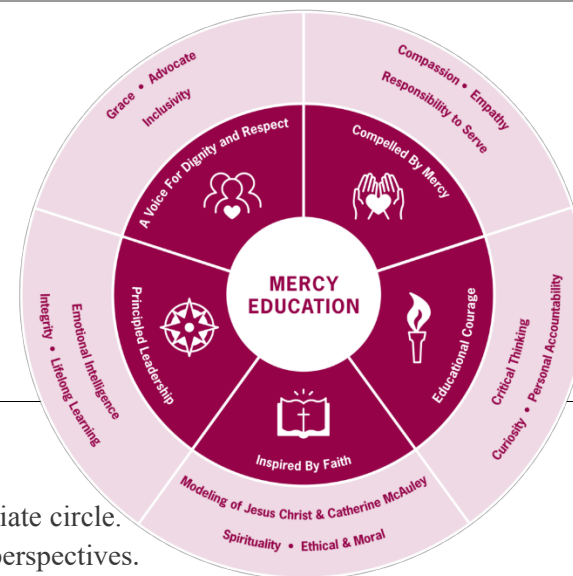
MERCY EDUCATION

A Voice For Dignity and Respect

Grace • Advocate
Inclusivity

Compelled By Mercy

Compassion • Empathy
Responsibility to Serve

Educational Courage

Critical Thinking
Curiosity • Personal Accountability

Inspired By Faith

Modeling of Jesus Christ & Catherine McAuley
Spirituality • Ethical & Moral

Principled Leadership

Emotional Intelligence
Integrity • Lifelong Learning

iate circle.
perspectives.